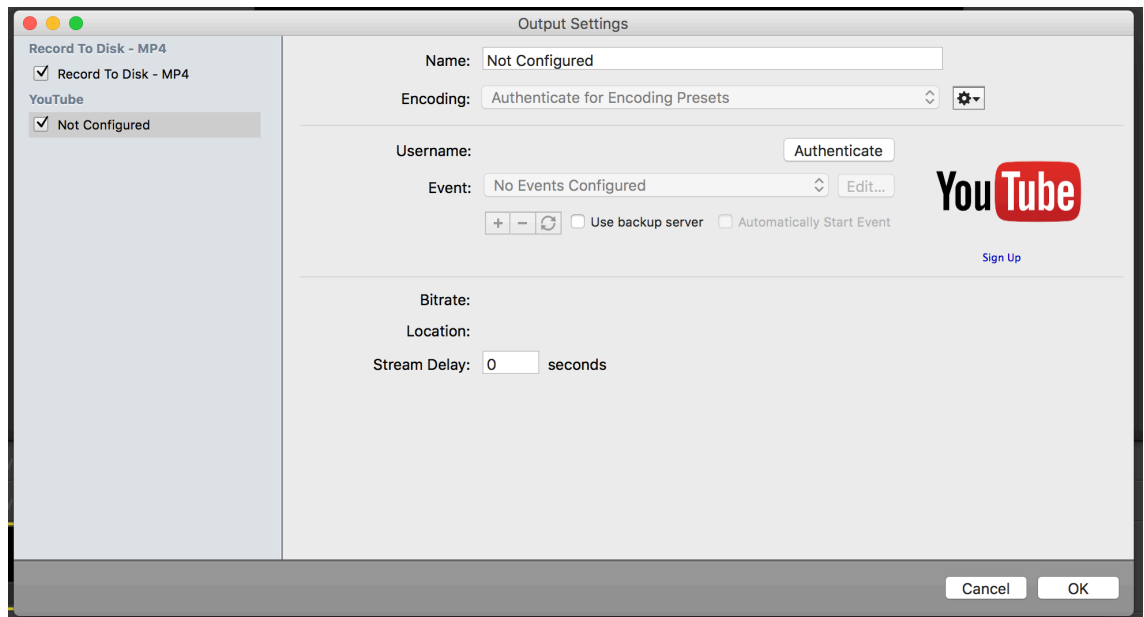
Output Settings

Record To Disk - MP4
Record To Disk - MP4
YouTube
Not Configured

Name: Not Configured
Encoding: Authenticate for Encoding Presets

Username: Authenticate
Event: No Events Configured Edit...
+ − Use backup server Automatically Start Event

YouTube
Sign Up

Bitrate:
Location:
Stream Delay: 0 seconds

Cancel OK